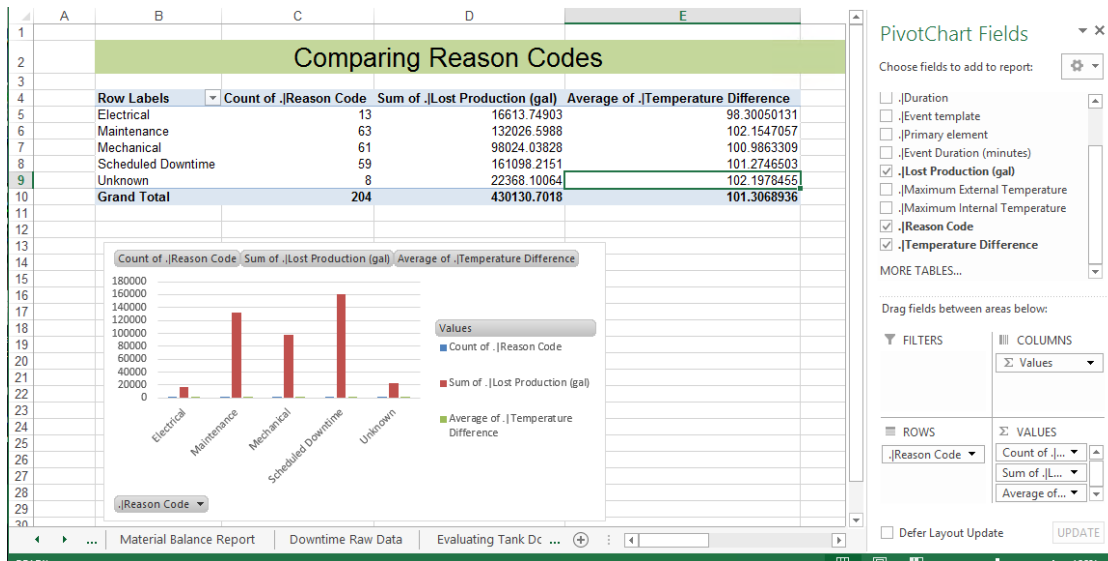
| | A | B | C | D | E |
|---|---|---|---|---|---|
| 1 | | | | | |
| 2 | | Comparing Reason Codes | | | |
| 3 | | | | | |
| 4 | | Row Labels | Count of .\|Reason Code | Sum of .\|Lost Production (gal) | Average of .\|Temperature Difference |
| 5 | | Electrical | 13 | 16613.74903 | 98.30050131 |
| 6 | | Maintenance | 63 | 132026.5988 | 102.1547057 |
| 7 | | Mechanical | 61 | 98024.03828 | 100.9863309 |
| 8 | | Scheduled Downtime | 59 | 161098.2151 | 101.2746503 |
| 9 | | Unknown | 8 | 22368.10064 | 102.1978455 |
| 10 | | Grand Total | 204 | 430130.7018 | 101.3068936 |
| 11 | | | | | |
| 12 | | | | | |
| 13 | | | | | |
| 14 | | | | | |
| 15 | | | | | |
| 16 | | | | | |
| 17 | | | | | |
| 18 | | | | | |
| 19 | | | | | |
| 20 | | | | | |
| 21 | | | | | |
| 22 | | | | | |
| 23 | | | | | |
| 24 | | | | | |
| 25 | | | | | |
| 26 | | | | | |
| 27 | | | | | |
| 28 | | | | | |
| 29 | | | | | |
| 30 | | | | | |

Count of .|Reason Code   Sum of .|Lost Production (gal)   Average of .|Temperature Difference

180000
160000
140000
120000
100000
80000
60000
40000
20000
0

Electrical
Maintenance
Mechanical
Scheduled Downtime
Unknown

Values
Count of .|Reason Code
Sum of .|Lost Production (gal)
Average of .|Temperature Difference

.|Reason Code

Material Balance Report   Downtime Raw Data   Evaluating Tank Dc

PivotChart Fields
Choose fields to add to report:

.|Duration
.|Event template
.|Primary element
.|Event Duration (minutes)
.|Lost Production (gal)
.|Maximum External Temperature
.|Maximum Internal Temperature
.|Reason Code
.|Temperature Difference
MORE TABLES...

Drag fields between areas below:

FILTERS
COLUMNS
Σ Values

ROWS
.|Reason Code
Σ VALUES
Count of .|...
Sum of .|L...
Average of...

Defer Layout Update
UPDATE